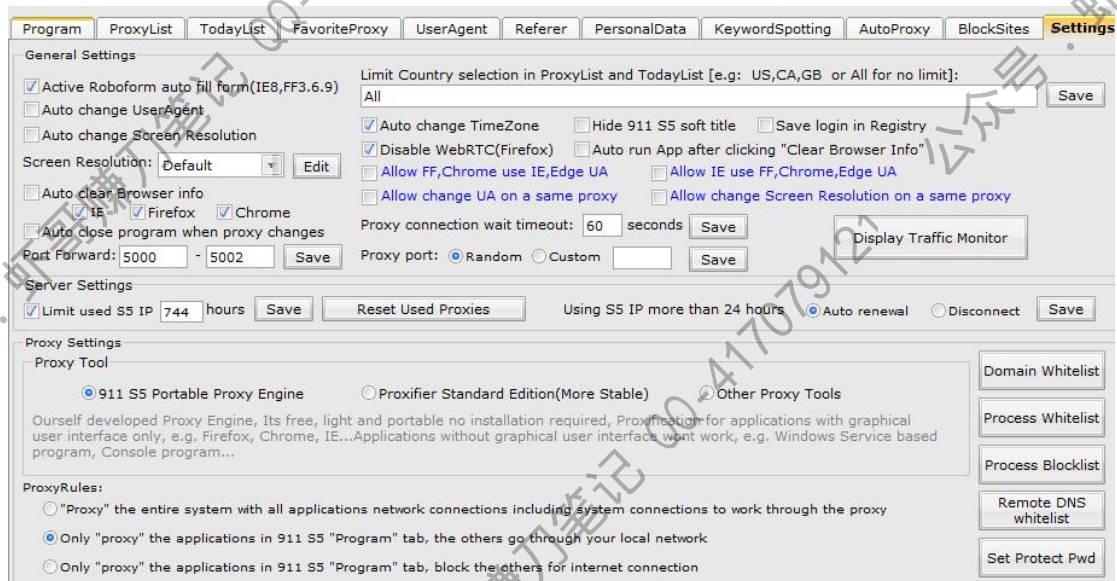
Program | ProxyList | TodayList | FavoriteProxy | UserAgent | Referer | PersonalData | KeywordSpotting | AutoProxy | BlockSites | Settings

General Settings

Active Roboform auto fill form(IE8,FF3.6.9)
Auto change UserAgent
Auto change Screen Resolution
Screen Resolution: Default Edit
Auto clear Browser info
IE Firefox Chrome
Auto close program when proxy changes
Port Forward: 5000 - 5002 Save

Limit Country selection in ProxyList and TodayList [e.g: US,CA,GB or All for no limit]:
All
Save
Auto change TimeZone  Hide 911 S5 soft title  Save login in Registry
Disable WebRTC(Firefox)  Auto run App after clicking "Clear Browser Info"
Allow FF,Chrome use IE,Edge UA  Allow IE use FF,Chrome,Edge UA
Allow change UA on a same proxy  Allow change Screen Resolution on a same proxy
Proxy connection wait timeout: 60 seconds Save
Display Traffic Monitor
Proxy port: Random Custom Save

Server Settings
Limit used S5 IP 744 hours Save  Reset Used Proxies  Using S5 IP more than 24 hours Auto renewal Disconnect Save

Proxy Settings
Proxy Tool
911 S5 Portable Proxy Engine  Proxifier Standard Edition(More Stable)  Other Proxy Tools
Ourself developed Proxy Engine, Its free, light and portable no installation required, Proxification for applications with graphical user interface only, e.g. Firefox, Chrome, IE...Applications without graphical user interface wont work, e.g. Windows Service based program, Console program...

ProxyRules:
"Proxy" the entire system with all applications network connections including system connections to work through the proxy
Only "proxy" the applications in 911 S5 "Program" tab, the others go through your local network
Only "proxy" the applications in 911 S5 "Program" tab, block the others for internet connection

Domain Whitelist
Process Whitelist
Process Blocklist
Remote DNS whitelist
Set Protect Pwd